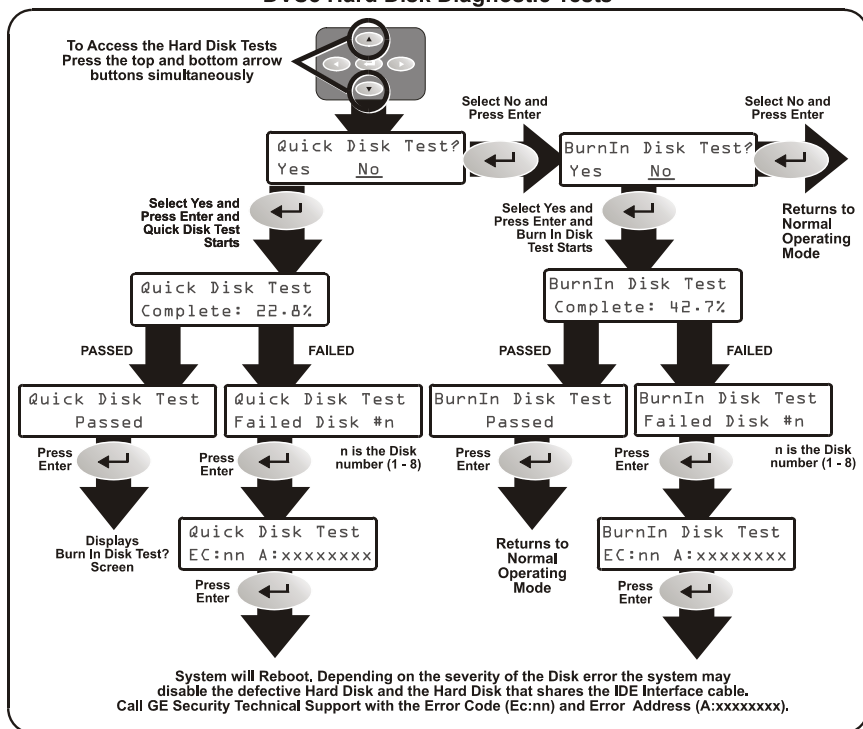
DVSc Hard Disk Diagnostic Tests

To Access the Hard Disk Tests Press the top and bottom arrow buttons simultaneously

Quick Disk Test?
Yes No

Select No and Press Enter

BurnIn Disk Test?
Yes No

Select No and Press Enter

Returns to Normal Operating Mode

Select Yes and Press Enter and Quick Disk Test Starts

Select Yes and Press Enter and Burn In Disk Test Starts

Quick Disk Test
Complete: 22.8%

BurnIn Disk Test
Complete: 42.7%

PASSED

FAILED

PASSED

FAILED

Quick Disk Test
Passed

Quick Disk Test
Failed Disk #n

BurnIn Disk Test
Passed

BurnIn Disk Test
Failed Disk #n

Press Enter

Press Enter

n is the Disk number (1 - 8)

Press Enter

Press Enter

n is the Disk number (1 - 8)

Displays Burn In Disk Test? Screen

Quick Disk Test
EC:nn A:xxxxxxxx

Returns to Normal Operating Mode

BurnIn Disk Test
EC:nn A:xxxxxxxx

Press Enter

Press Enter

System will Reboot. Depending on the severity of the Disk error the system may disable the defective Hard Disk and the Hard Disk that shares the IDE Interface cable. Call GE Security Technical Support with the Error Code (Ec:nn) and Error Address (A:xxxxxxxx).